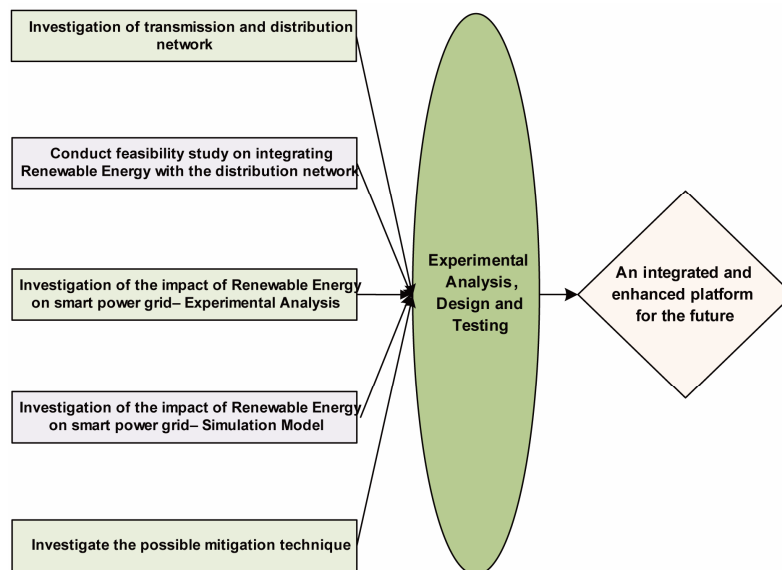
Investigation of transmission and distribution network

Conduct feasibility study on integrating Renewable Energy with the distribution network

Investigation of the impact of Renewable Energy on smart power grid– Experimental Analysis

Investigation of the impact of Renewable Energy on smart power grid– Simulation Model

Investigate the possible mitigation technique

Experimental Analysis, Design and Testing

An integrated and enhanced platform for the future